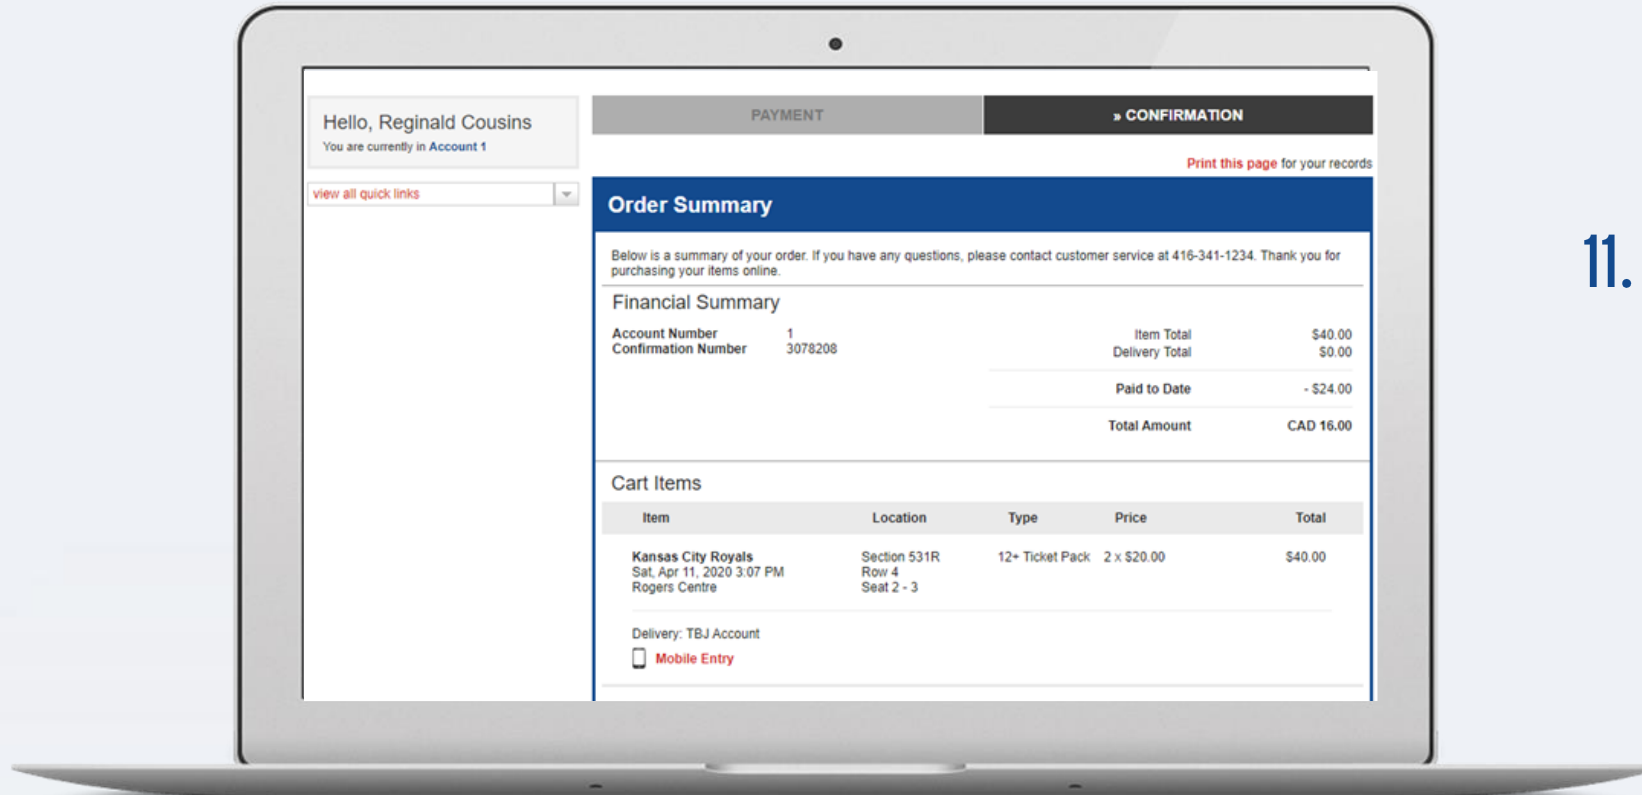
Hello, Reginald Cousins
You are currently in Account 1

view all quick links

PAYMENT

» CONFIRMATION

Print this page for your records

Order Summary

Below is a summary of your order. If you have any questions, please contact customer service at 416-341-1234. Thank you for purchasing your items online.

Financial Summary

Account Number 1
Confirmation Number 3078208

| | |
|---|---|
| Item Total | $40.00 |
| Delivery Total | $0.00 |
| Paid to Date | - $24.00 |
| Total Amount | CAD 16.00 |

Cart Items

| Item | Location | Type | Price | Total |
|---|---|---|---|---|
| Kansas City Royals Sat, Apr 11, 2020 3:07 PM Rogers Centre | Section 531R Row 4 Seat 2 - 3 | 12+ Ticket Pack | 2 x $20.00 | $40.00 |

Delivery: TBJ Account
Mobile Entry

11.